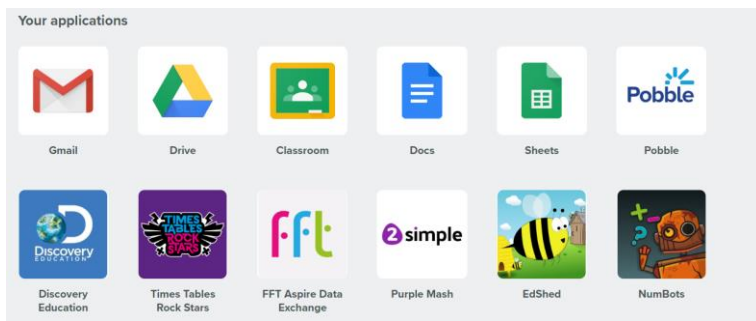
Your applications

Gmail

Drive

Classroom

Docs

Sheets

Pobble

Pobble

Discovery EDUCATION

Discovery Education

TIMES TABLES ROCK STARS

Times Tables Rock Stars

fft

FFT Aspire Data Exchange

2simple

Purple Mash

EdShed

NumBots